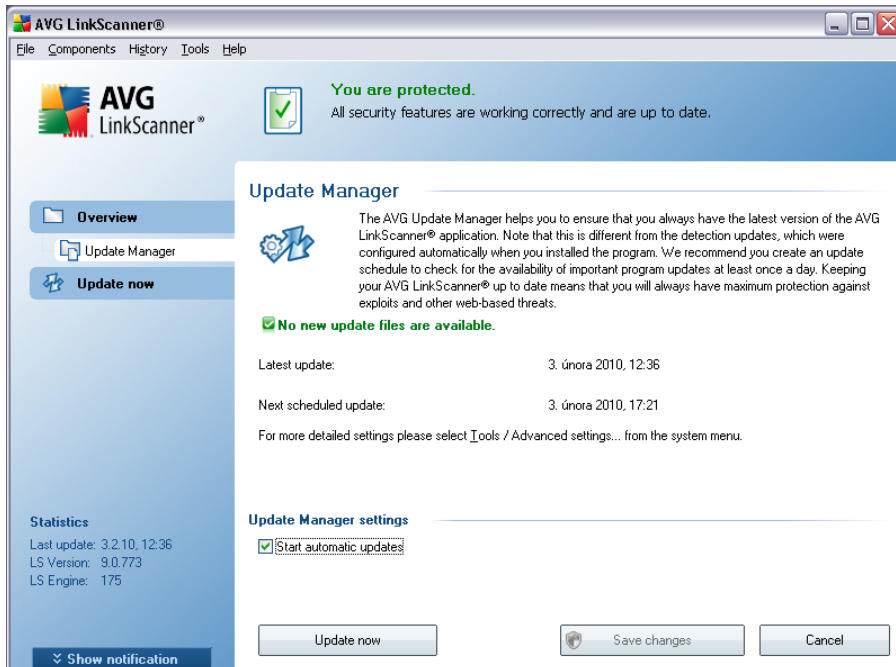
AVG LinkScanner®

File Components History Tools Help

AVG LinkScanner®

You are protected.
All security features are working correctly and are up to date.

Overview
Update Manager
Update now

Update Manager

The AVG Update Manager helps you to ensure that you always have the latest version of the AVG LinkScanner® application. Note that this is different from the detection updates, which were configured automatically when you installed the program. We recommend you create an update schedule to check for the availability of important program updates at least once a day. Keeping your AVG LinkScanner® up to date means that you will always have maximum protection against exploits and other web-based threats.

No new update files are available.

| Latest update: | 3. února 2010, 12:36 |
|---|---|
| Next scheduled update: | 3. února 2010, 17:21 |

For more detailed settings please select Tools / Advanced settings... from the system menu.

Statistics
Last update: 3.2.10, 12:36
LS Version: 9.0.773
LS Engine: 175

Update Manager settings

Start automatic updates

Show notification

Update now

Save changes

Cancel